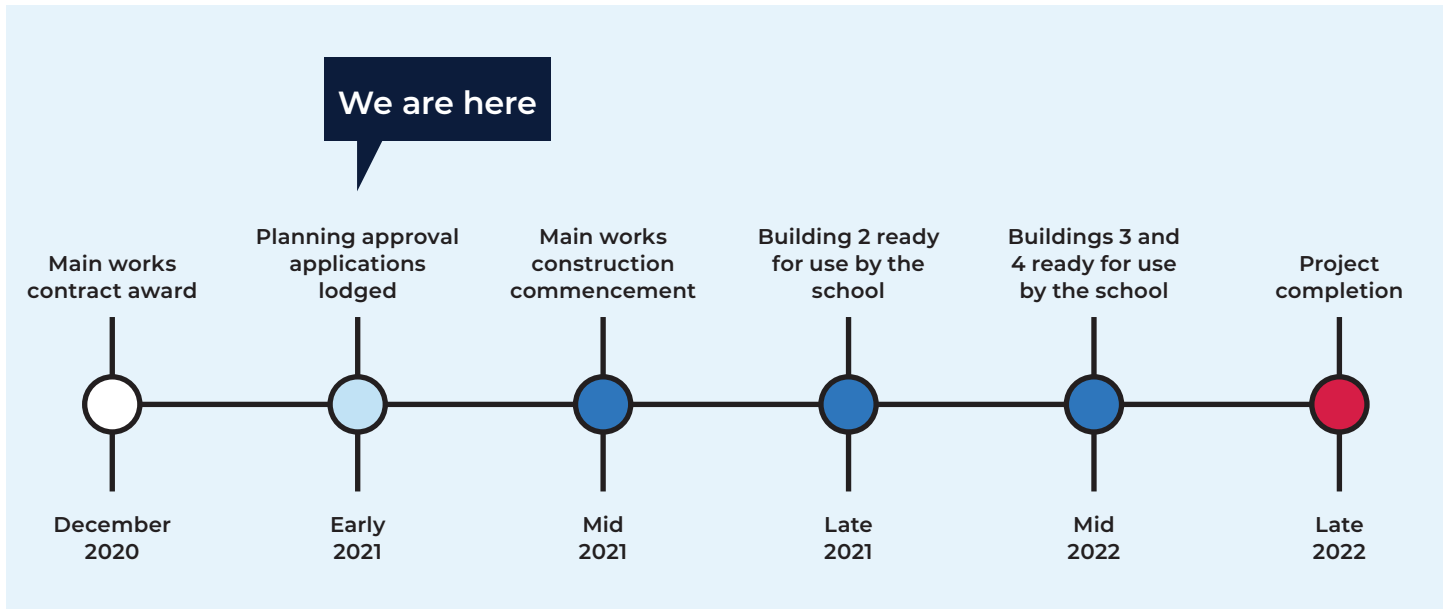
We are here

Main works contract award

December 2020

Planning approval applications lodged

Early 2021

Main works construction commencement

Mid 2021

Building 2 ready for use by the school

Late 2021

Buildings 3 and 4 ready for use by the school

Mid 2022

Project completion

Late 2022